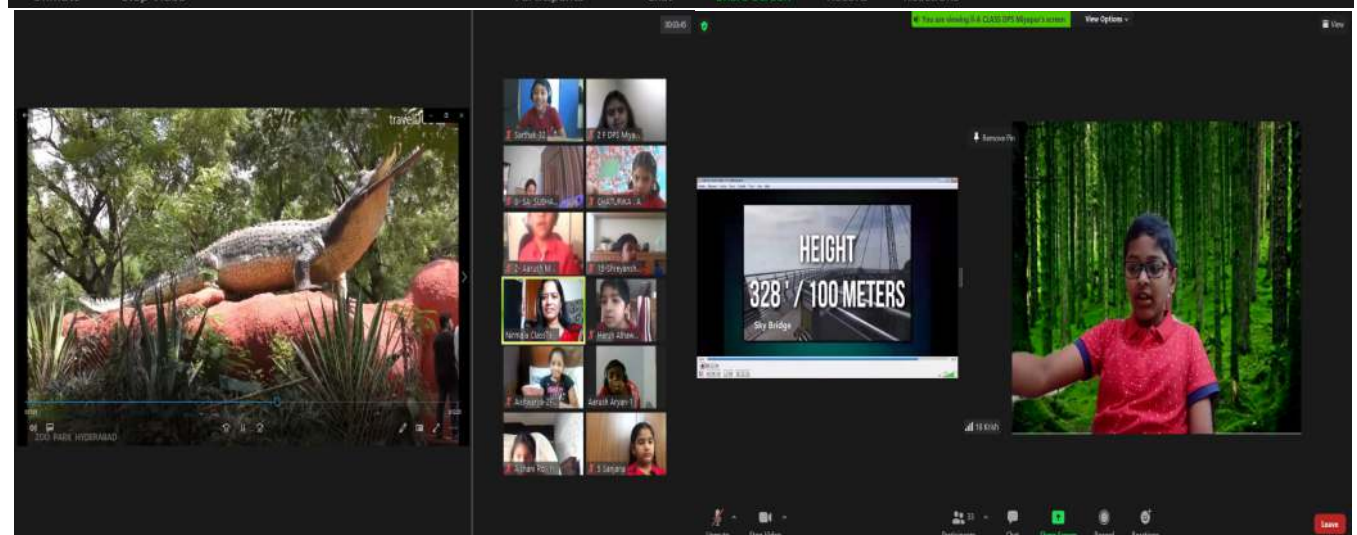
travel

ZOO PARK HYDERABAD

Sarthak 3
2 F DPS Miya...
SAI SUDHA...
CHATURIKA
Aarush M...
Shreyansh
Nirmala Class
Harsh
Aishwarya
Aarush Aryan
Aishani
Sanjana

You are viewing 8 A CLASS DPS Miyapur's screen
View Options
View

HEIGHT
328 ' / 100 METERS
Sky Bridge

Remove Pin

18 Krish

Leave